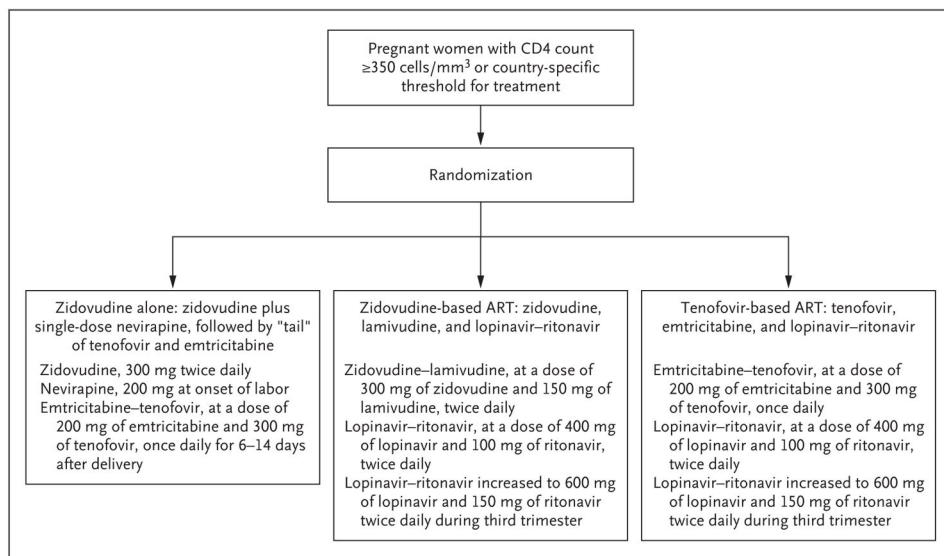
Pregnant women with CD4 count ≥350 cells/mm$^3$ or country-specific threshold for treatment

Randomization

Zidovudine alone: zidovudine plus single-dose nevirapine, followed by "tail" of tenofovir and emtricitabine

Zidovudine, 300 mg twice daily
Nevirapine, 200 mg at onset of labor
Emtricitabine–tenofovir, at a dose of 200 mg of emtricitabine and 300 mg of tenofovir, once daily for 6–14 days after delivery

Zidovudine-based ART: zidovudine, lamivudine, and lopinavir–ritonavir

Zidovudine–lamivudine, at a dose of 300 mg of zidovudine and 150 mg of lamivudine, twice daily
Lopinavir–ritonavir, at a dose of 400 mg of lopinavir and 100 mg of ritonavir, twice daily
Lopinavir–ritonavir increased to 600 mg of lopinavir and 150 mg of ritonavir twice daily during third trimester

Tenofovir-based ART: tenofovir, emtricitabine, and lopinavir–ritonavir

Emtricitabine–tenofovir, at a dose of 200 mg of emtricitabine and 300 mg of tenofovir, once daily
Lopinavir–ritonavir, at a dose of 400 mg of lopinavir and 100 mg of ritonavir, twice daily
Lopinavir–ritonavir increased to 600 mg of lopinavir and 150 mg of ritonavir twice daily during third trimester